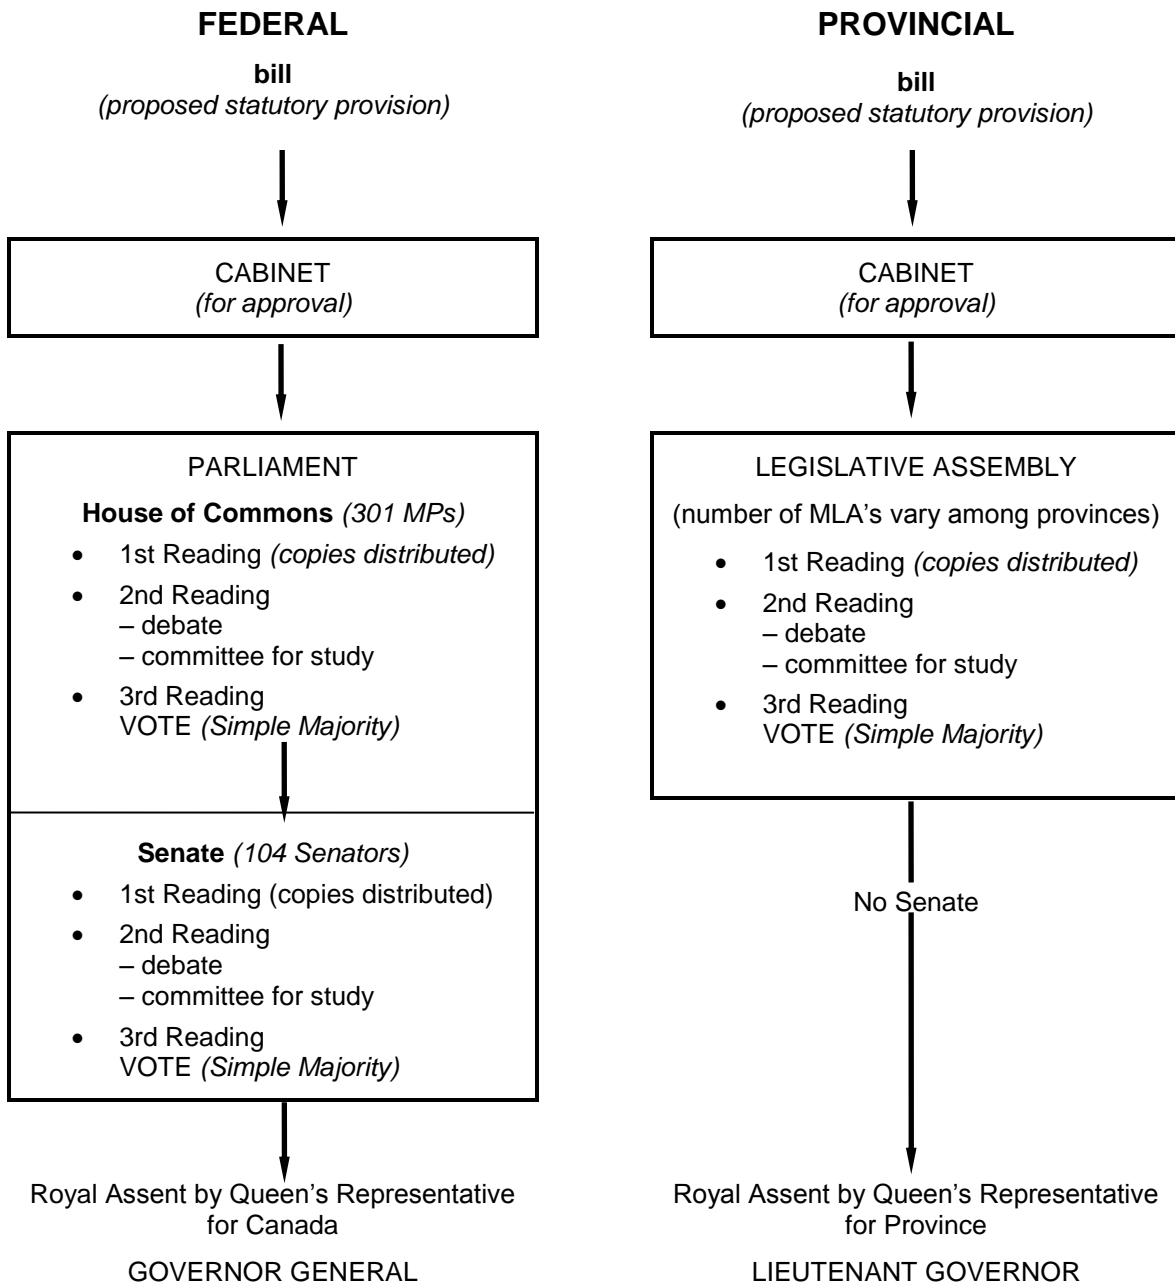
FEDERAL

bill
(proposed statutory provision)

CABINET
(for approval)

PARLIAMENT

House of Commons (301 MPs)

- 1st Reading (copies distributed)
- 2nd Reading
  – debate
  – committee for study
- 3rd Reading
  VOTE (Simple Majority)

Senate (104 Senators)

- 1st Reading (copies distributed)
- 2nd Reading
  – debate
  – committee for study
- 3rd Reading
  VOTE (Simple Majority)

Royal Assent by Queen's Representative for Canada

GOVERNOR GENERAL

PROVINCIAL

bill
(proposed statutory provision)

CABINET
(for approval)

LEGISLATIVE ASSEMBLY

(number of MLA's vary among provinces)

- 1st Reading (copies distributed)
- 2nd Reading
  – debate
  – committee for study
- 3rd Reading
  VOTE (Simple Majority)

No Senate

Royal Assent by Queen's Representative for Province

LIEUTENANT GOVERNOR